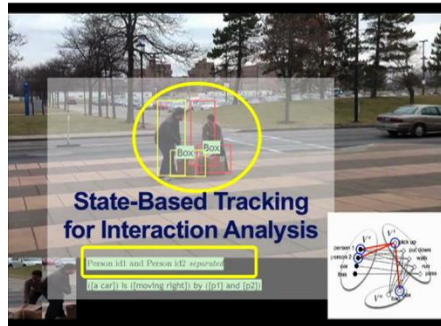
Box
Box

State-Based Tracking for Interaction Analysis

Person id1 and Person id2 separate

((a car)) is ((moving right)) by ((p1) and (p2))

person 1
person 2
car
box
pick up
put down
walk
run
$V^1$
$V^2$